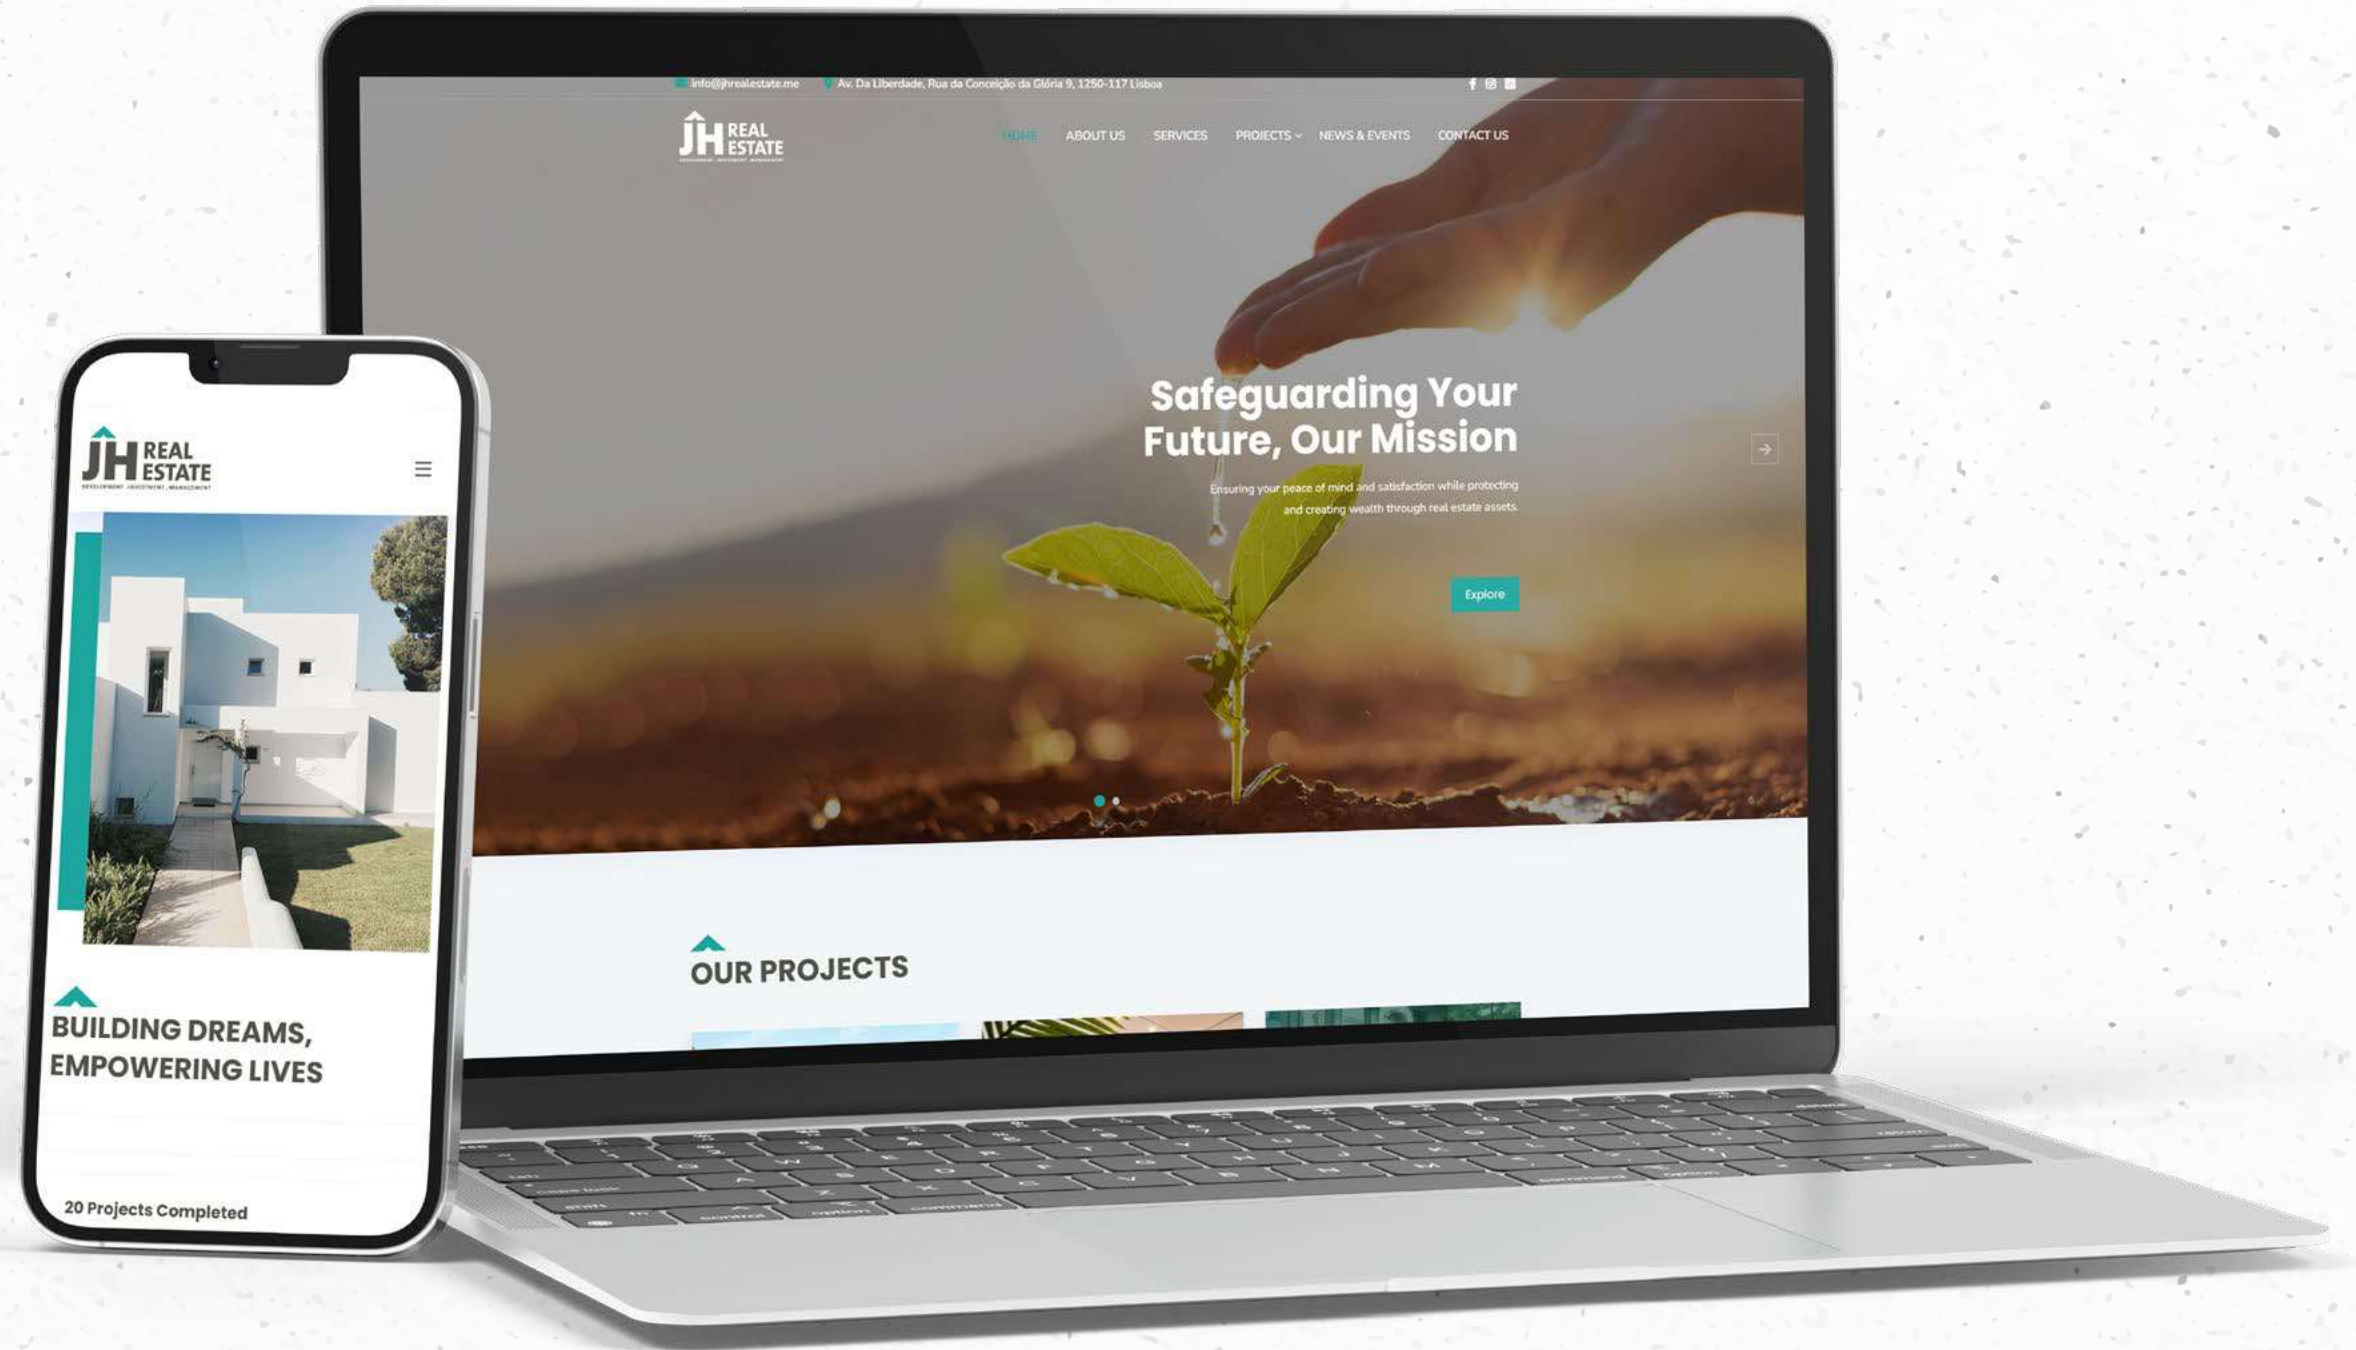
info@jhrealestate.me Av. Da Liberdade, Rua da Conceição da Glória 9, 1250-117 Lisboa

JH REAL ESTATE

HOME ABOUT US SERVICES PROJECTS NEWS & EVENTS CONTACT US

Safeguarding Your Future, Our Mission

Ensuring your peace of mind and satisfaction while protecting and creating wealth through real estate assets.

Explore

OUR PROJECTS

JH REAL ESTATE
DEVELOPMENT · INVESTMENT · MANAGEMENT

BUILDING DREAMS, EMPOWERING LIVES

20 Projects Completed